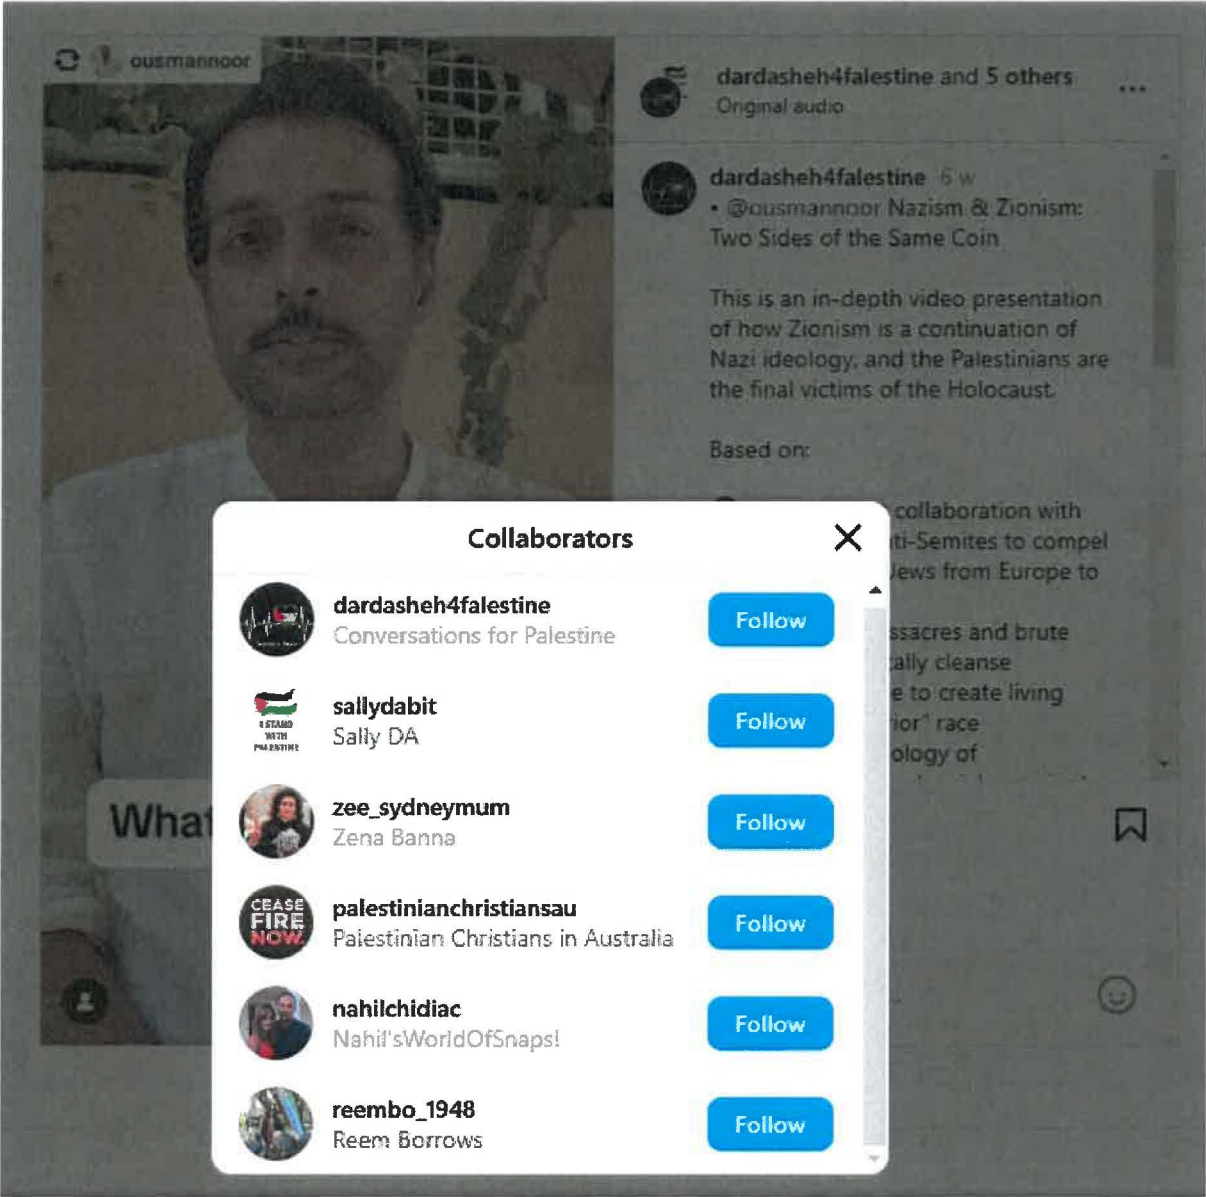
ousmannoor

dardasheh4falestine and 5 others
Original audio

dardasheh4falestine 6 w
• @ousmannoor Nazism & Zionism: Two Sides of the Same Coin

This is an in-depth video presentation of how Zionism is a continuation of Nazi ideology, and the Palestinians are the final victims of the Holocaust.

Based on:

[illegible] collaboration with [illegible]ti-Semites to compel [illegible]Jews from Europe to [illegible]

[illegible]ssacres and brute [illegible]ally cleanse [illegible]e to create living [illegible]ior" race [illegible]ology of

What

Collaborators

dardasheh4falestine
Conversations for Palestine
Follow

I STAND WITH PALESTINE
sallydabit
Sally DA
Follow

zee_sydneymum
Zena Banna
Follow

CEASE FIRE NOW
palestinianchristiansau
Palestinian Christians in Australia
Follow

nahilchidiac
Nahil'sWorldOfSnaps!
Follow

reembo_1948
Reem Borrows
Follow